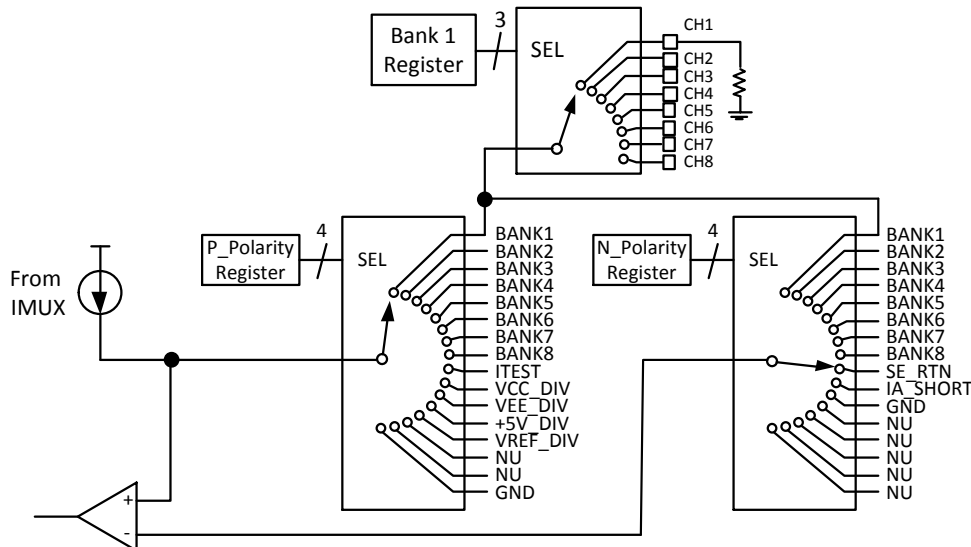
Bank 1
Register

3

SEL

CH1
CH2
CH3
CH4
CH5
CH6
CH7
CH8

From
IMUX

P_Polarity
Register

4

SEL

BANK1
BANK2
BANK3
BANK4
BANK5
BANK6
BANK7
BANK8
ITEST
VCC_DIV
VEE_DIV
+5V_DIV
VREF_DIV
NU
NU
GND

N_Polarity
Register

4

SEL

BANK1
BANK2
BANK3
BANK4
BANK5
BANK6
BANK7
BANK8
SE_RTN
IA_SHORT
GND
NU
NU
NU
NU
NU

+
-